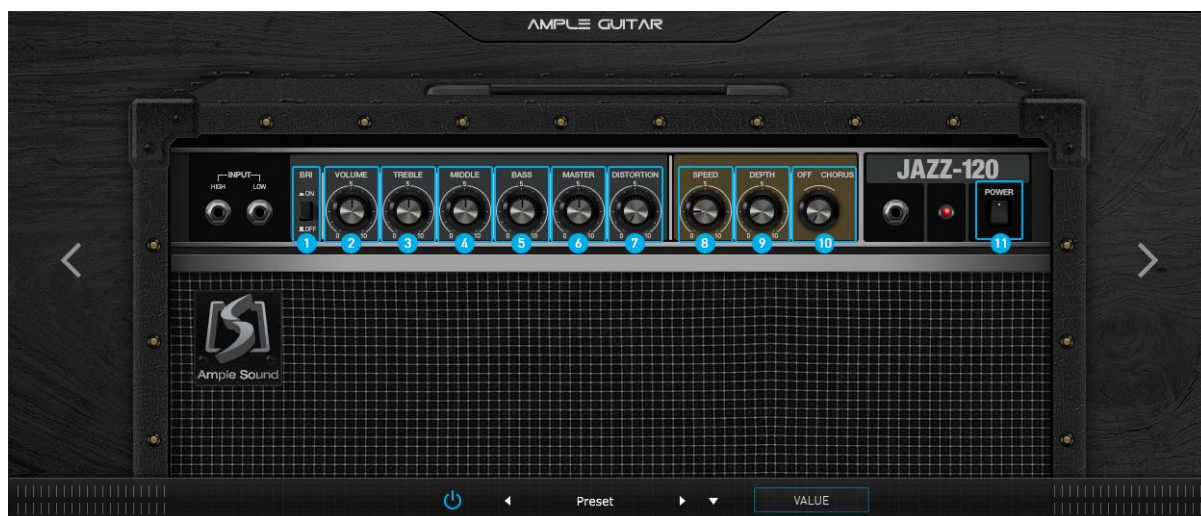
AMPLE GUITAR

INPUT
HIGH LOW

BRI
ON
OFF
1

VOLUME
5
0 10
2

TREBLE
5
0 10
3

MIDDLE
5
0 10
4

BASS
5
0 10
5

MASTER
5
0 10
6

DISTORTION
5
0 10
7

SPEED
5
0 10
8

DEPTH
5
0 10
9

OFF CHORUS
10

JAZZ-120

POWER
11

Ample Sound

Preset

VALUE